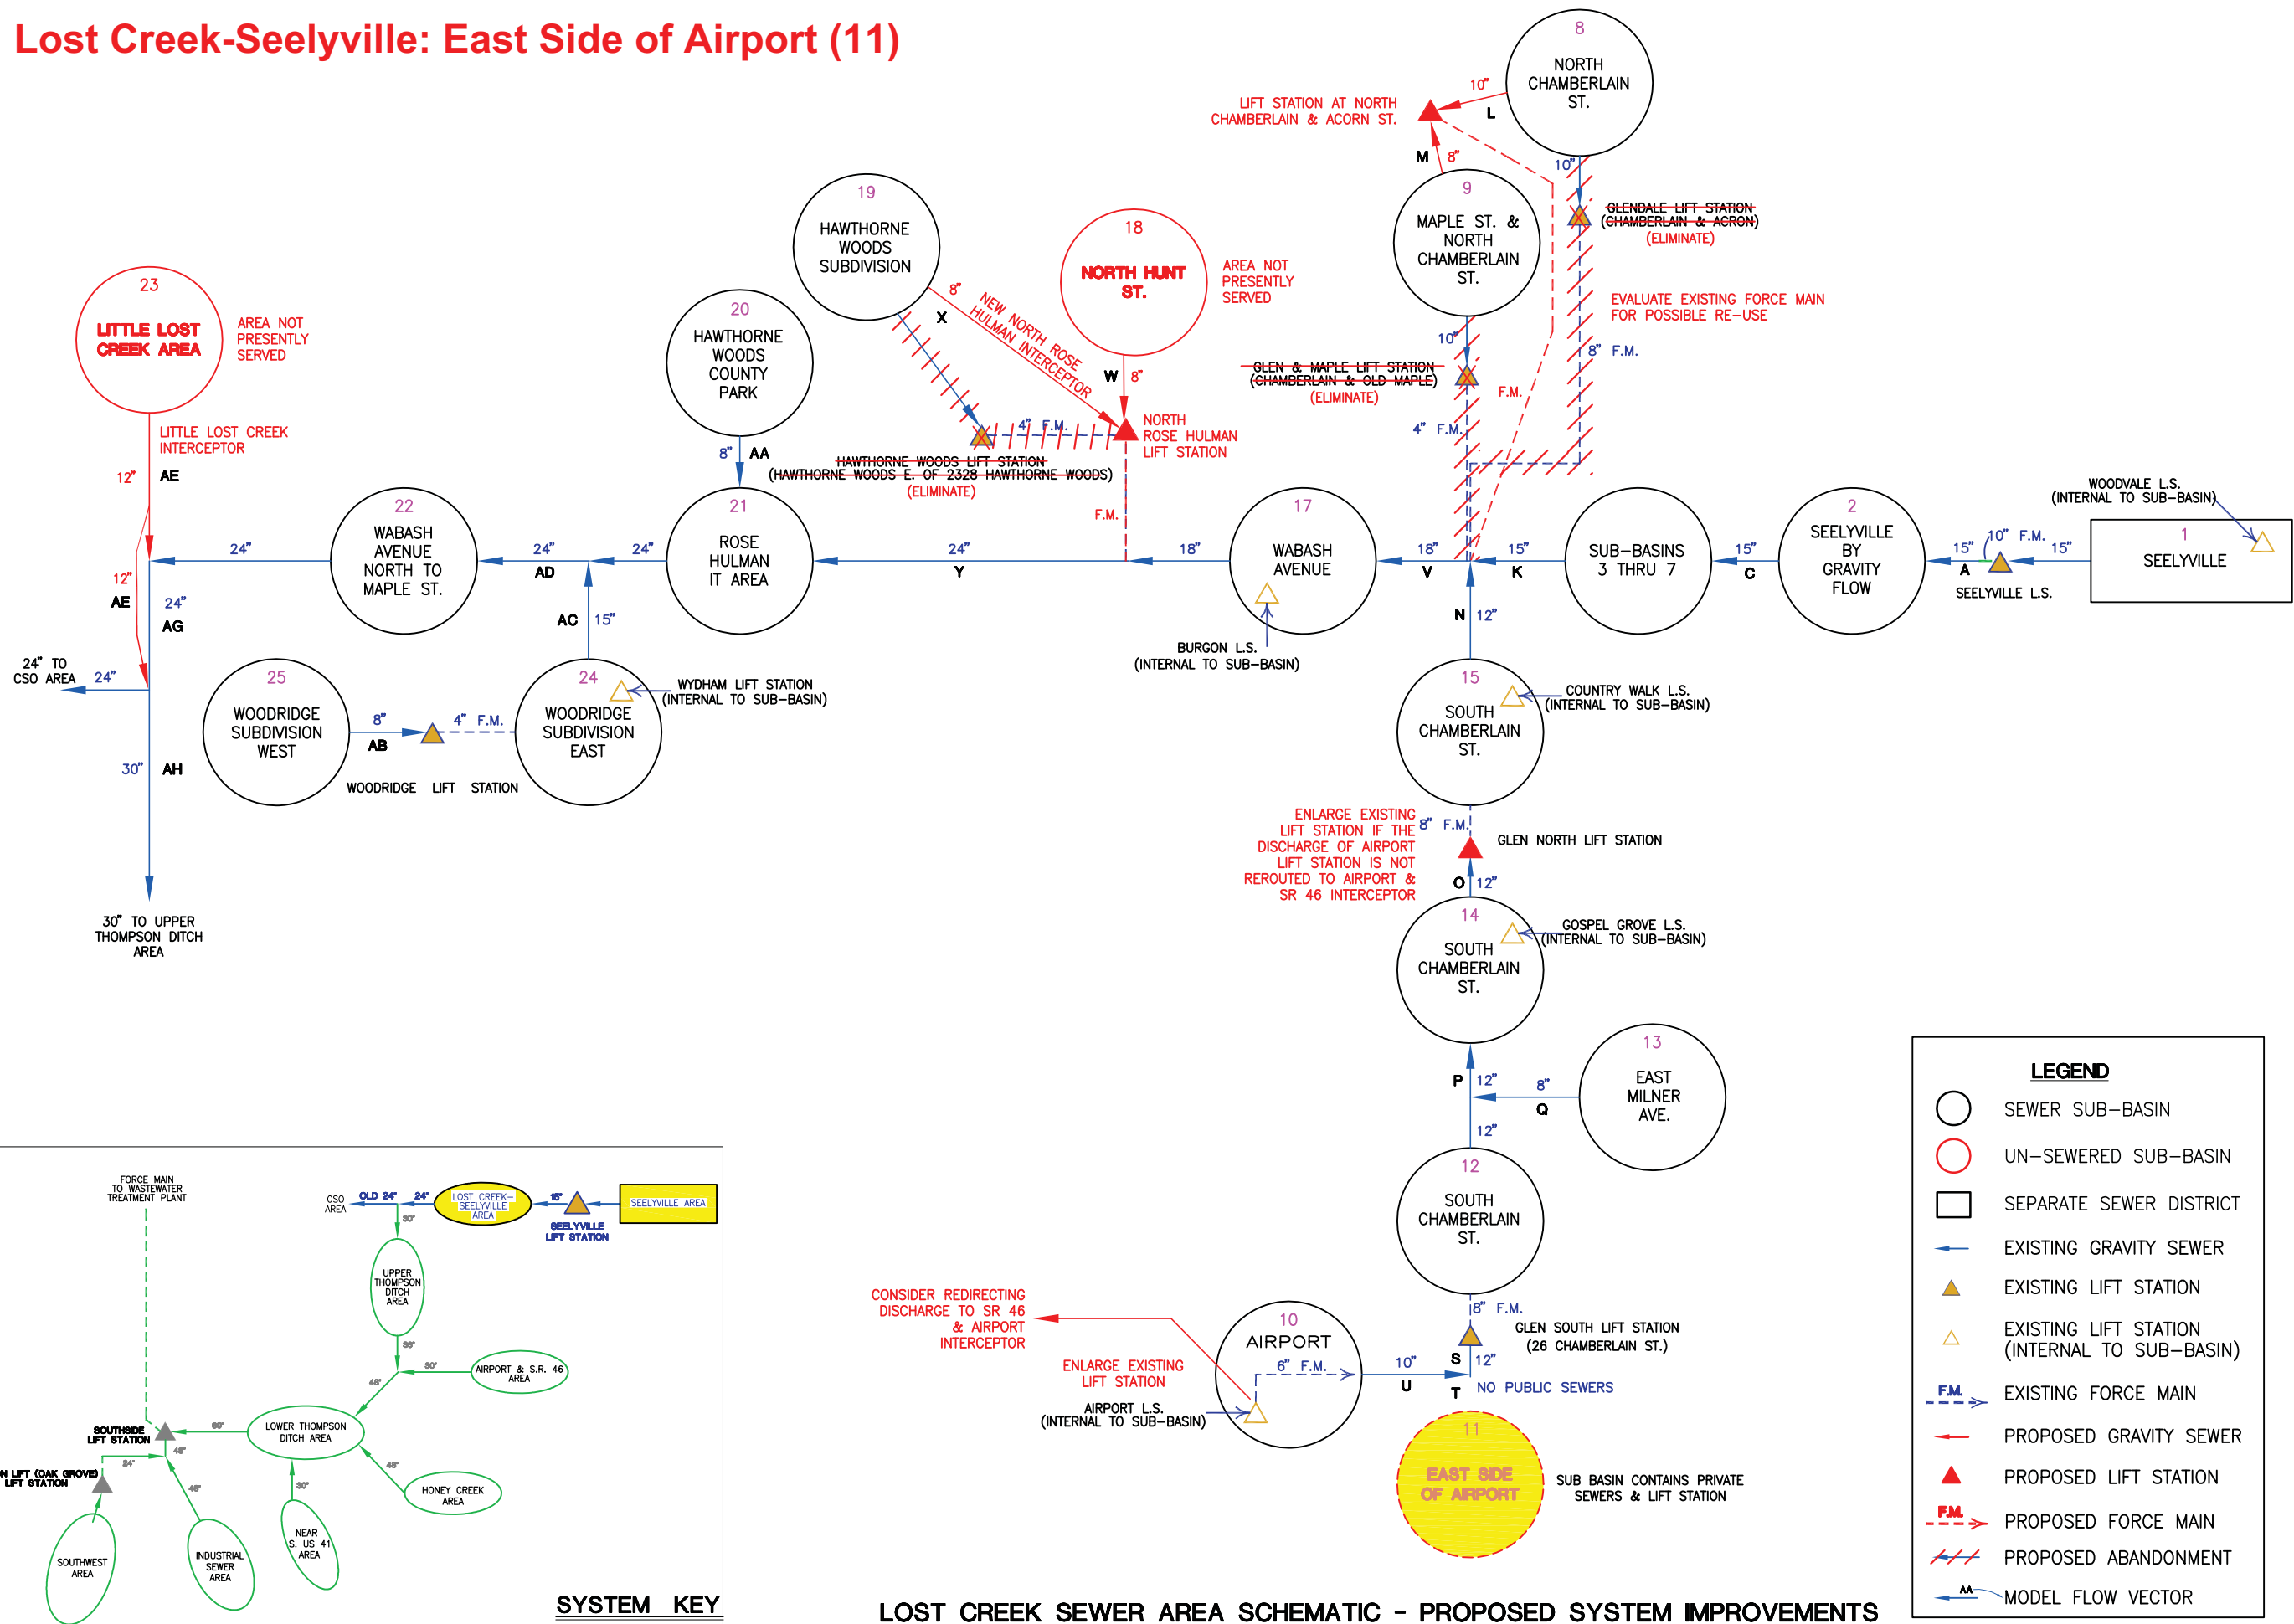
Lost Creek-Seelyville: East Side of Airport (11)

8
NORTH CHAMBERLAIN ST.

LIFT STATION AT NORTH CHAMBERLAIN & ACORN ST.

10"
L
M
8"
10"

9
MAPLE ST. & NORTH CHAMBERLAIN ST.

GLENDALE LIFT STATION (CHAMBERLAIN & ACRON) (ELIMINATE)

EVALUATE EXISTING FORCE MAIN FOR POSSIBLE RE-USE

8" F.M.

GLEN & MAPLE LIFT STATION (CHAMBERLAIN & OLD MAPLE) (ELIMINATE)

F.M.
4" F.M.
10"

19
HAWTHORNE WOODS SUBDIVISION

18
NORTH HUNT ST.

AREA NOT PRESENTLY SERVED

20
HAWTHORNE WOODS COUNTY PARK

23
LITTLE LOST CREEK AREA

AREA NOT PRESENTLY SERVED

8"
X
NEW NORTH ROSE HULMAN INTERCEPTOR
W
8"
4" F.M.
NORTH ROSE HULMAN LIFT STATION

HAWTHORNE WOODS LIFT STATION (HAWTHORNE WOODS E. OF 2328 HAWTHORNE WOODS) (ELIMINATE)

F.M.

LITTLE LOST CREEK INTERCEPTOR

12"
AE
8"
AA

21
ROSE HULMAN IT AREA

22
WABASH AVENUE NORTH TO MAPLE ST.

17
WABASH AVENUE

SUB-BASINS 3 THRU 7

2
SEELYVILLE BY GRAVITY FLOW

1
SEELYVILLE

WOODVALE L.S. (INTERNAL TO SUB-BASIN)

24"
24"
AD
24"
24"
Y
18"
18"
V
15"
K
15"
C
15"
A
10" F.M.
15"
SEELYVILLE L.S.

12"
AE
24"
AG
AC
15"
N
12"

BURGON L.S. (INTERNAL TO SUB-BASIN)

24" TO CSO AREA
24"

25
WOODRIDGE SUBDIVISION WEST

24
WOODRIDGE SUBDIVISION EAST

WYDHAM LIFT STATION (INTERNAL TO SUB-BASIN)

8"
AB
4" F.M.
WOODRIDGE LIFT STATION

15
SOUTH CHAMBERLAIN ST.

COUNTRY WALK L.S. (INTERNAL TO SUB-BASIN)

30"
AH

ENLARGE EXISTING LIFT STATION IF THE DISCHARGE OF AIRPORT LIFT STATION IS NOT REROUTED TO AIRPORT & SR 46 INTERCEPTOR

8" F.M.
GLEN NORTH LIFT STATION
O
12"

30" TO UPPER THOMPSON DITCH AREA

14
SOUTH CHAMBERLAIN ST.

GOSPEL GROVE L.S. (INTERNAL TO SUB-BASIN)

13
EAST MILNER AVE.

P
12"
8"
Q
12"

12
SOUTH CHAMBERLAIN ST.

FORCE MAIN TO WASTEWATER TREATMENT PLANT

CSO AREA
OLD 24"
24"
LOST CREEK-SEELYVILLE AREA
15"
SEELYVILLE AREA
SEELYVILLE LIFT STATION
30"
UPPER THOMPSON DITCH AREA
36"
30"
AIRPORT & S.R. 46 AREA
48"
SOUTHSIDE LIFT STATION
60"
LOWER THOMPSON DITCH AREA
48"
N LIFT (OAK GROVE) LIFT STATION
24"
48"
30"
48"
HONEY CREEK AREA
NEAR S. US 41 AREA
SOUTHWEST AREA
INDUSTRIAL SEWER AREA
SYSTEM KEY

CONSIDER REDIRECTING DISCHARGE TO SR 46 & AIRPORT INTERCEPTOR

10
AIRPORT

ENLARGE EXISTING LIFT STATION

6" F.M.
10"
AIRPORT L.S. (INTERNAL TO SUB-BASIN)

8" F.M.
GLEN SOUTH LIFT STATION (26 CHAMBERLAIN ST.)
S
12"
U
T
NO PUBLIC SEWERS

11
EAST SIDE OF AIRPORT

SUB BASIN CONTAINS PRIVATE SEWERS & LIFT STATION

LEGEND
SEWER SUB-BASIN
UN-SEWERED SUB-BASIN
SEPARATE SEWER DISTRICT
EXISTING GRAVITY SEWER
EXISTING LIFT STATION
EXISTING LIFT STATION (INTERNAL TO SUB-BASIN)
F.M.
EXISTING FORCE MAIN
PROPOSED GRAVITY SEWER
PROPOSED LIFT STATION
F.M.
PROPOSED FORCE MAIN
PROPOSED ABANDONMENT
AA
MODEL FLOW VECTOR

LOST CREEK SEWER AREA SCHEMATIC - PROPOSED SYSTEM IMPROVEMENTS